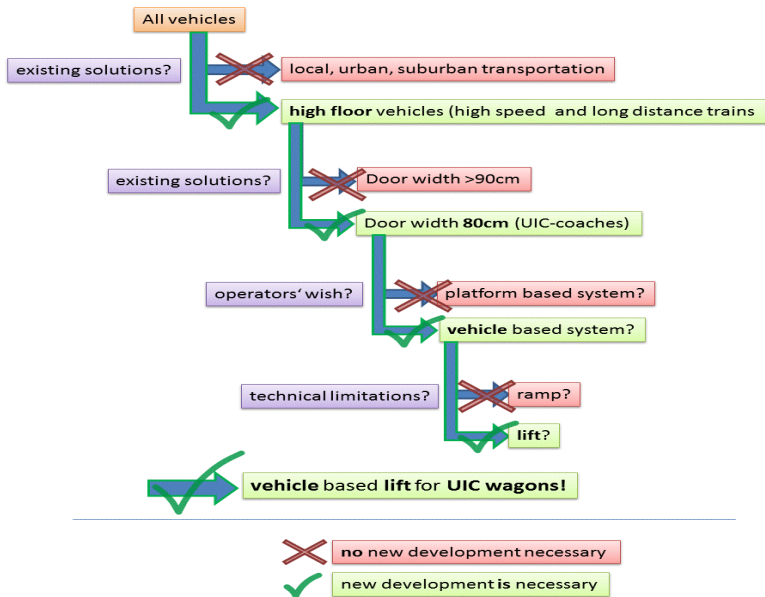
All vehicles

existing solutions?

local, urban, suburban transportation

high floor vehicles (high speed and long distance trains

existing solutions?

Door width >90cm

Door width 80cm (UIC-coaches)

operators' wish?

platform based system?

vehicle based system?

technical limitations?

ramp?

lift?

vehicle based lift for UIC wagons!

no new development necessary

new development is necessary